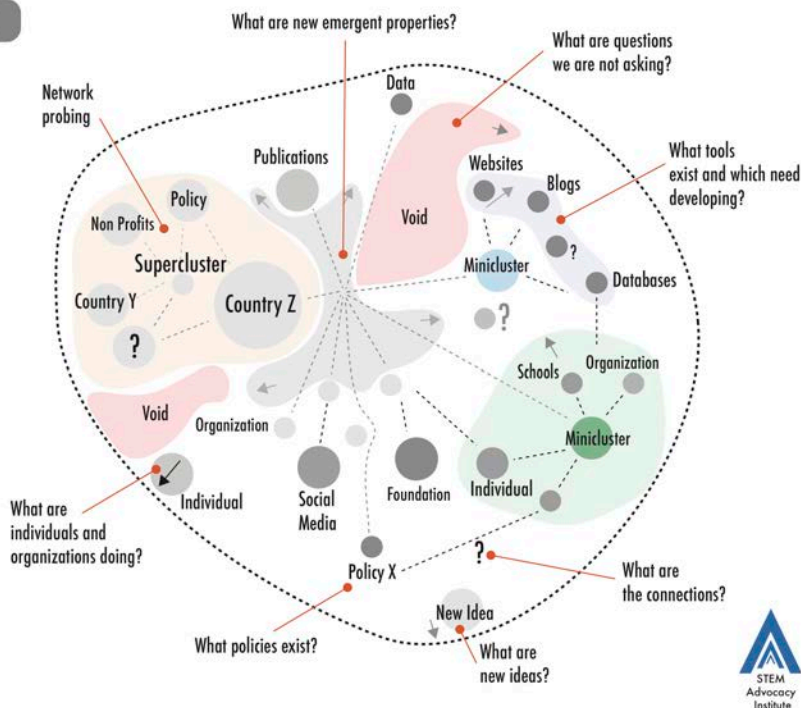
What are new emergent properties?

What are questions we are not asking?

Network probing

Data

What tools exist and which need developing?

Publications

Websites

Blogs

Policy

Void

Non Profits

?

Supercluster

Minicluster

Databases

Country Y

Country Z

?

?

Organization

Schools

Void

Organization

Minicluster

Individual

Social Media

Foundation

Individual

What are individuals and organizations doing?

?

Policy X

What are the connections?

New Idea

What policies exist?

What are new ideas?

STEM Advocacy Institute